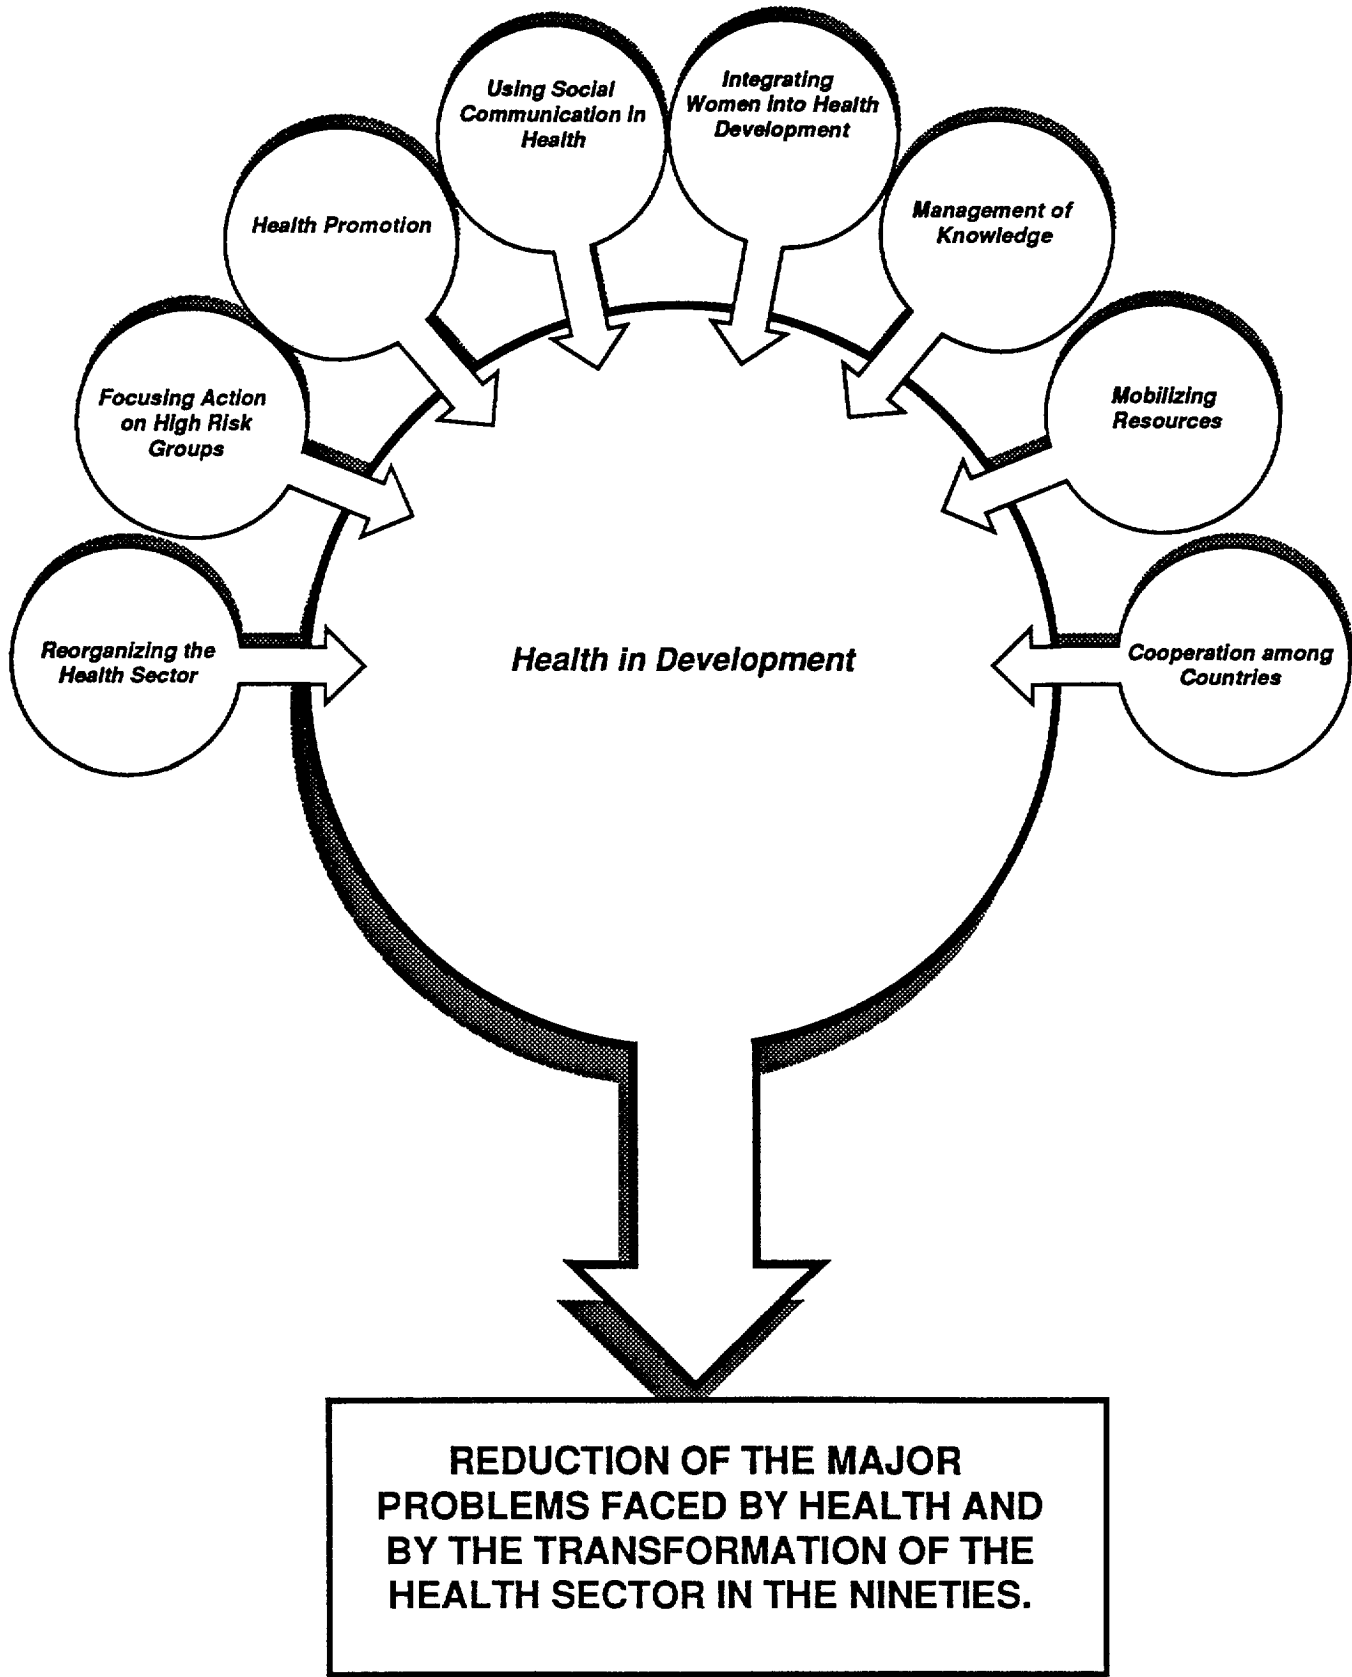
Using Social Communication in Health

Integrating Women into Health Development

Health Promotion

Management of Knowledge

Focusing Action on High Risk Groups

Mobilizing Resources

Reorganizing the Health Sector

Health in Development

Cooperation among Countries

REDUCTION OF THE MAJOR PROBLEMS FACED BY HEALTH AND BY THE TRANSFORMATION OF THE HEALTH SECTOR IN THE NINETIES.